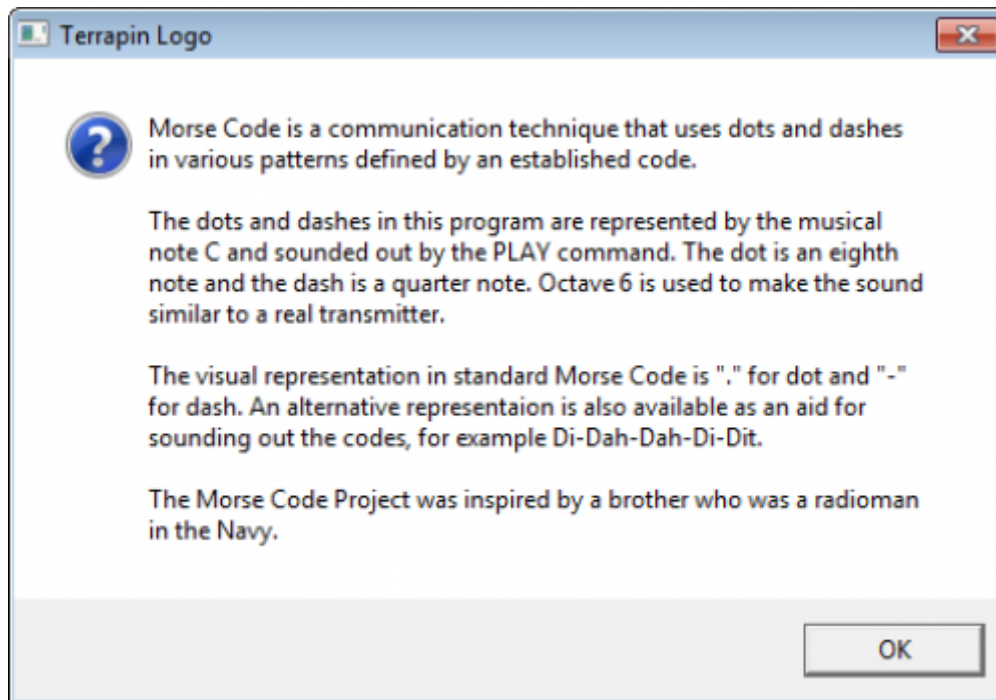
Terrapin Logo

Morse Code is a communication technique that uses dots and dashes in various patterns defined by an established code.

The dots and dashes in this program are represented by the musical note C and sounded out by the PLAY command. The dot is an eighth note and the dash is a quarter note. Octave 6 is used to make the sound similar to a real transmitter.

The visual representation in standard Morse Code is "." for dot and "-" for dash. An alternative representaion is also available as an aid for sounding out the codes, for example Di-Dah-Dah-Di-Dit.

The Morse Code Project was inspired by a brother who was a radioman in the Navy.

OK